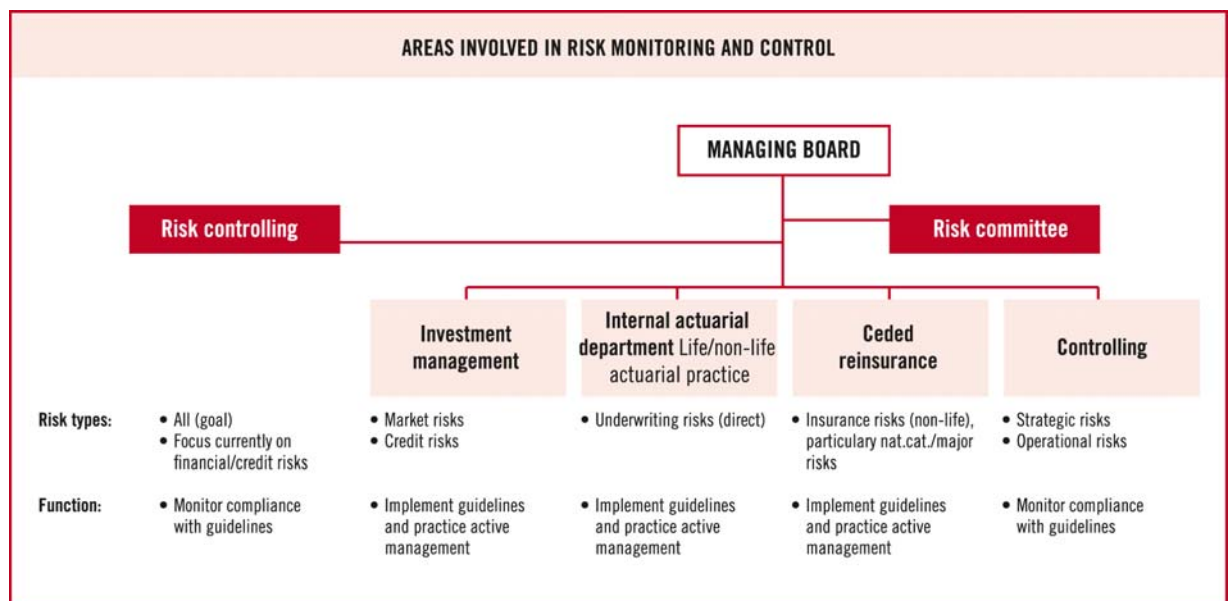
AREAS INVOLVED IN RISK MONITORING AND CONTROL

MANAGING BOARD

Risk controlling

Risk committee

Investment management

Internal actuarial department Life/non-life actuarial practice

Ceded reinsurance

Controlling

Risk types:
• All (goal)
• Focus currently on financial/credit risks

• Market risks
• Credit risks

• Underwriting risks (direct)

• Insurance risks (non-life), particulary nat.cat./major risks

• Strategic risks
• Operational risks

Function:
• Monitor compliance with guidelines

• Implement guidelines and practice active management

• Implement guidelines and practice active management

• Implement guidelines and practice active management

• Monitor compliance with guidelines